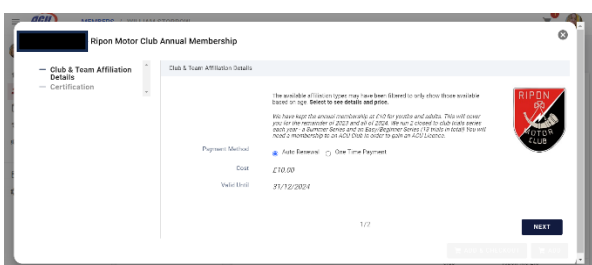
ACU MEMBERS | WILLIAM STORDON

Ripon Motor Club Annual Membership

— Club & Team Affiliation Details
— Certification

Club & Team Affiliation Details

The available affiliation types may have been filtered to only show those available based on age. Select to see details and price.

We have kept the annual membership at £10 for youths and adults. This will cover you for the remainder of 2023 and all of 2024. We run 2 closed to club trials series each year - a Summer Series and an Easy/Beginner Series (13 trials in total) You will need a membership to an ACU Club in order to gain an ACU Licence.

RIPON MOTOR CLUB

Payment Method
Auto Renewal
One Time Payment

Cost
£10.00

Valid Until
31/12/2024

1/2

NEXT